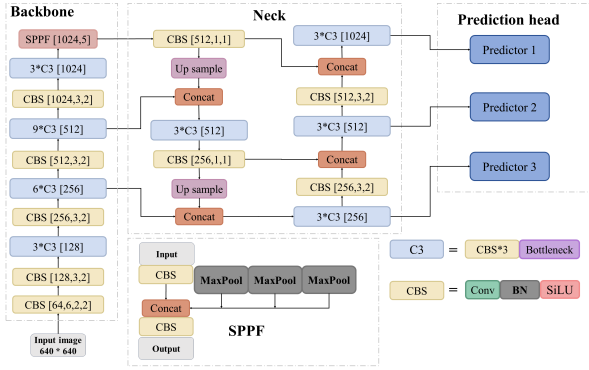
Backbone

SPPF [1024,5]

3*C3 [1024]

CBS [1024,3,2]

9*C3 [512]

CBS [512,3,2]

6*C3 [256]

CBS [256,3,2]

3*C3 [128]

CBS [128,3,2]

CBS [64,6,2,2]

Input image 640 * 640

Neck

CBS [512,1,1]

Up sample

Concat

3*C3 [512]

CBS [256,1,1]

Up sample

Concat

3*C3 [1024]

Concat

CBS [512,3,2]

3*C3 [512]

Concat

CBS [256,3,2]

3*C3 [256]

Prediction head

Predictor 1

Predictor 2

Predictor 3

Input

CBS

MaxPool

MaxPool

MaxPool

Concat

CBS

Output

SPPF

C3 = CBS*3 Bottleneck

CBS = Conv BN SiLU